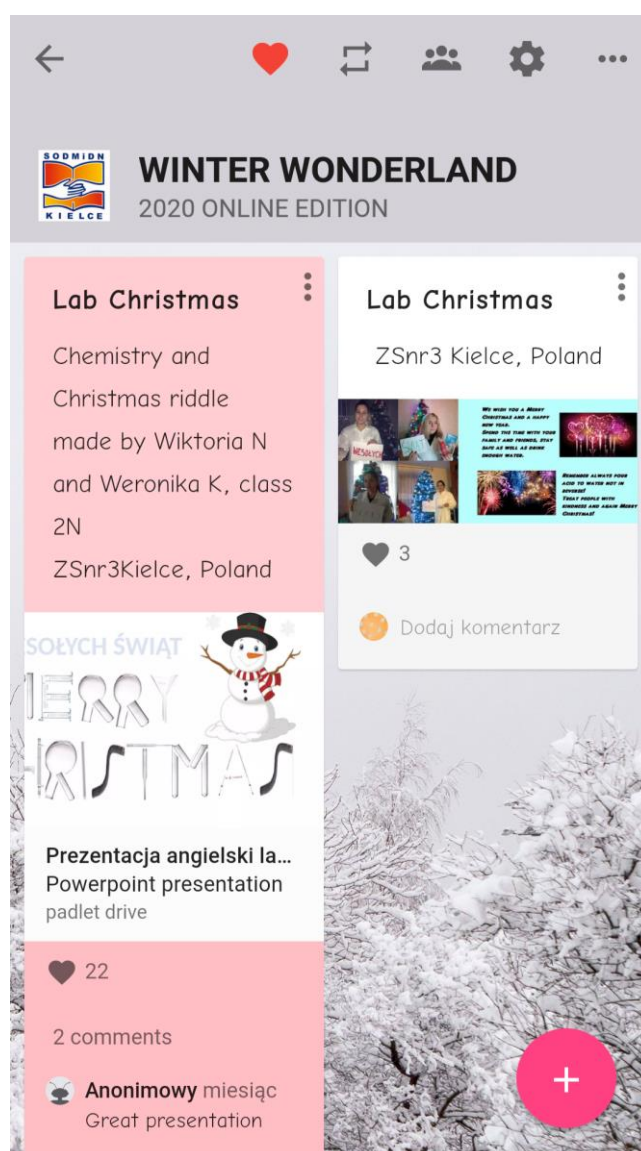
SODMIDN
KIELCE

WINTER WONDERLAND
2020 ONLINE EDITION

Lab Christmas

Chemistry and Christmas riddle made by Wiktoria N and Weronika K, class 2N
ZSnr3Kielce, Poland

SOŁYCH ŚWIĄT
MERRY
CHRISTMAS

Prezentacja angielski la...
Powerpoint presentation
padlet drive

22

2 comments

Anonimowy miesiąc
Great presentation

Lab Christmas

ZSnr3 Kielce, Poland

We wish you a Merry Christmas and a happy new year. Spend the time with your family and friends, stay safe as well as drink enough water.

Remember always pour acid to water not in reverse! Treat people with kindness and again Merry Christmas!

3

Dodaj komentarz

+